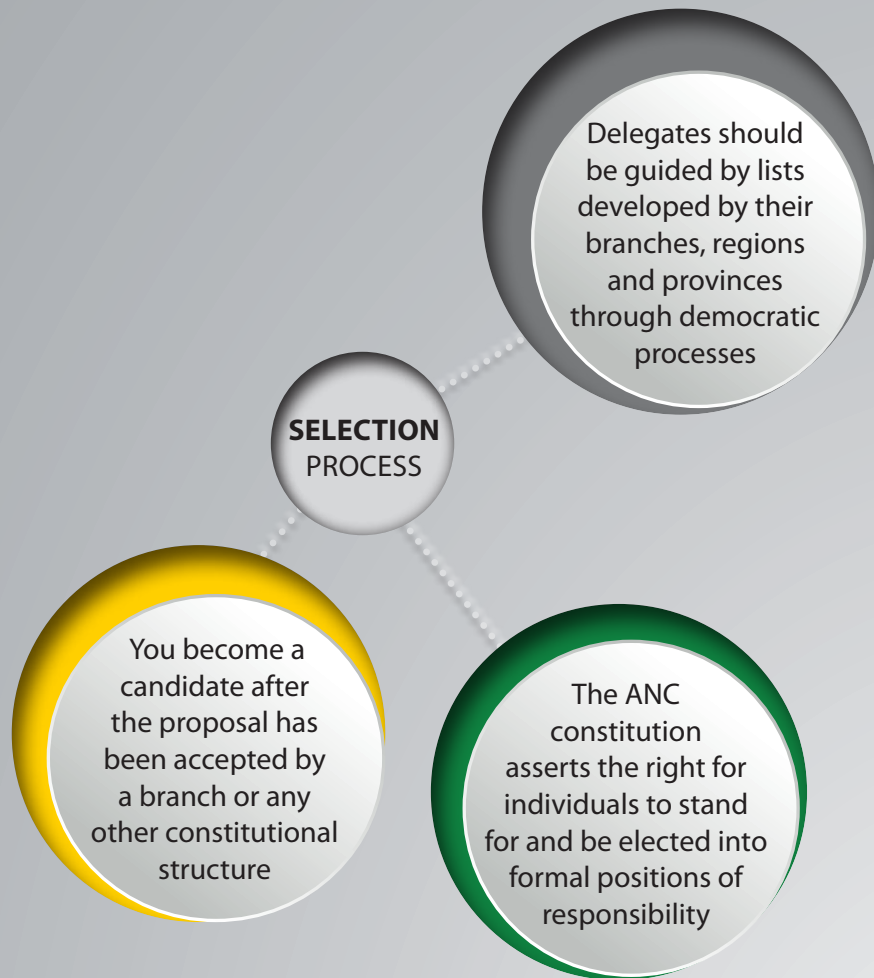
Delegates should be guided by lists developed by their branches, regions and provinces through democratic processes

**SELECTION** PROCESS

You become a candidate after the proposal has been accepted by a branch or any other constitutional structure

The ANC constitution asserts the right for individuals to stand for and be elected into formal positions of responsibility